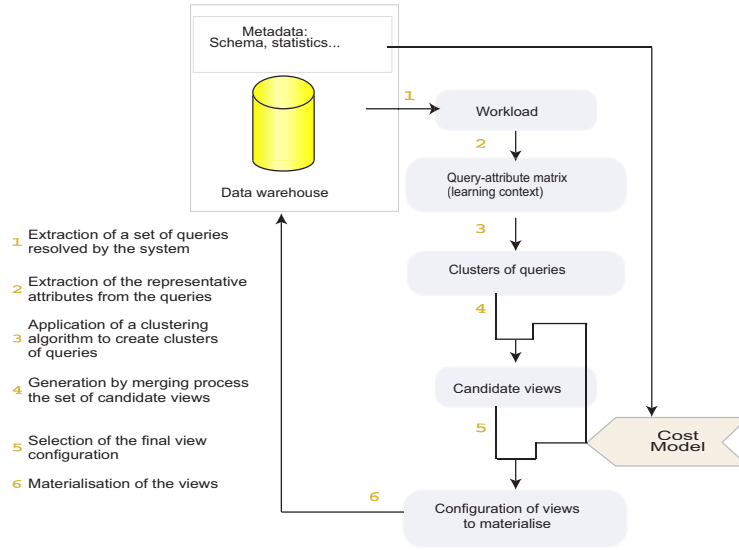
Metadata:
Schema, statistics...

Data warehouse

1

Workload

2

Query-attribute matrix
(learning context)

3

Clusters of queries

4

Candidate views

5

Cost Model

6

Configuration of views to materialise

1 Extraction of a set of queries resolved by the system

2 Extraction of the representative attributes from the queries

3 Application of a clustering algorithm to create clusters of queries

4 Generation by merging process the set of candidate views

5 Selection of the final view configuration

6 Materialisation of the views